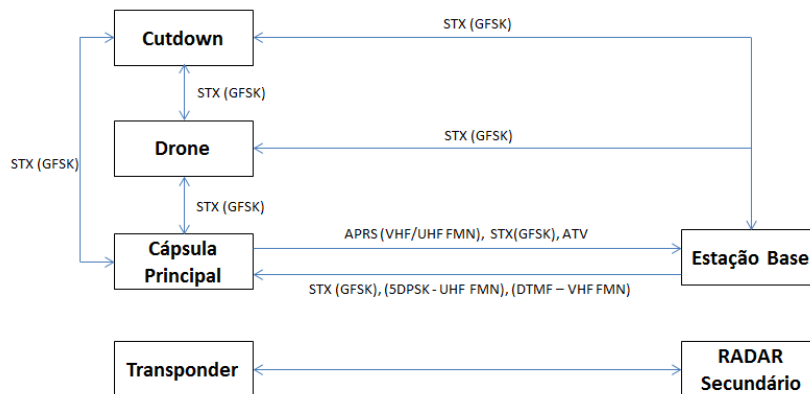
STX (GFSK)

Cutdown

STX (GFSK)

STX (GFSK)

Drone

STX (GFSK)

STX (GFSK)

APRS (VHF/UHF FMN), STX(GFSK), ATV

Cápsula Principal

Estação Base

STX (GFSK), (5DPSK - UHF FMN), (DTMF – VHF FMN)

Transponder

RADAR Secundário